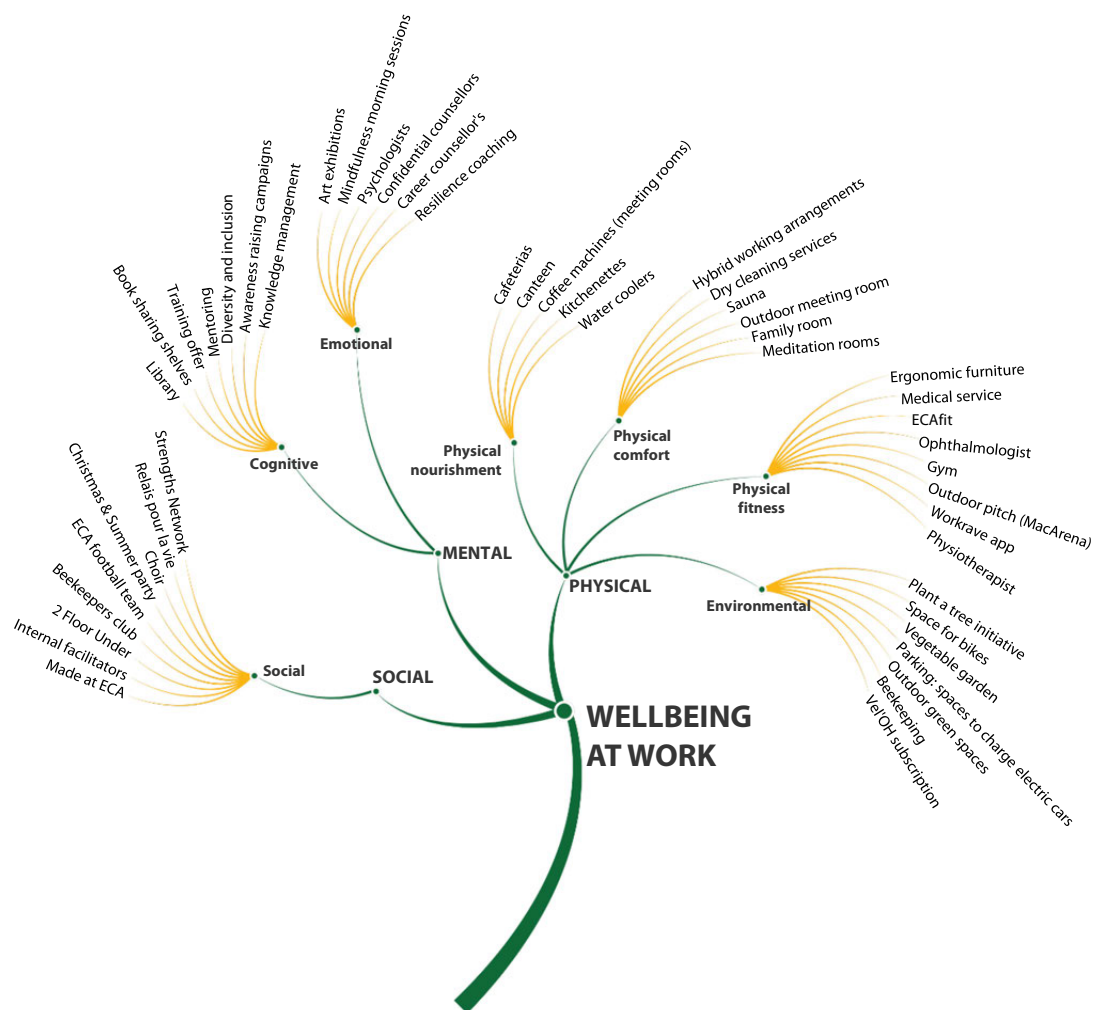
WELLBEING AT WORK

SOCIAL

Social
Strengths Network
Relais pour la vie
Christmas & Summer party
Choir
ECA football team
Beekeepers club
2 Floor Under
Internal facilitators
Made at ECA

MENTAL

Cognitive
Book sharing shelves
Library
Training offer
Mentoring
Diversity and inclusion
Awareness raising campaigns
Knowledge management

Emotional
Art exhibitions
Mindfulness morning sessions
Psychologists
Confidential counsellors
Career counsellor's
Resilience coaching

PHYSICAL

Physical nourishment
Cafeterias
Canteen
Coffee machines (meeting rooms)
Kitchenettes
Water coolers

Physical comfort
Hybrid working arrangements
Dry cleaning services
Sauna
Outdoor meeting room
Family room
Meditation rooms

Physical fitness
Ergonomic furniture
Medical service
ECAfit
Ophthalmologist
Gym
Outdoor pitch (MacArena)
Workrave app
Physiotherapist

Environmental
Plant a tree initiative
Space for bikes
Vegetable garden
Parking: spaces to charge electric cars
Outdoor green spaces
Beekeeping
Vel'OH subscription